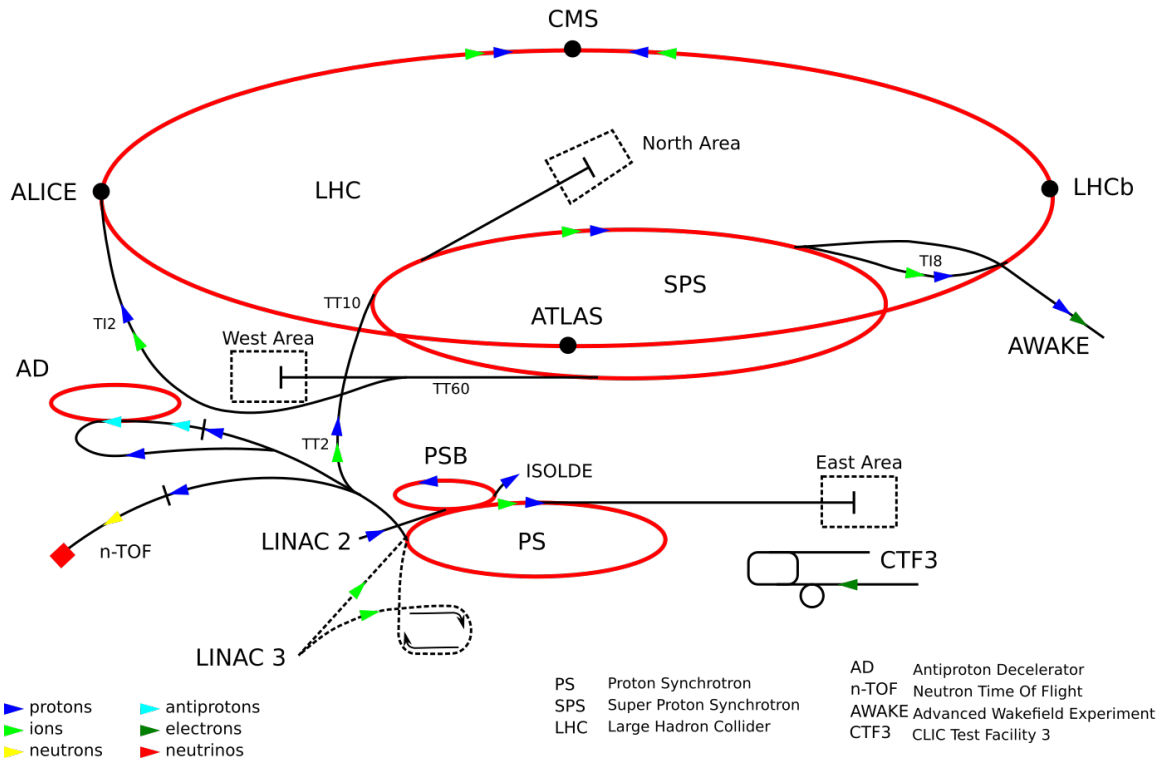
CMS

North Area

ALICE

LHC

LHCb

TT10

SPS

TI8

ATLAS

TI2

West Area

AWAKE

AD

TT60

TT2

PSB

ISOLDE

East Area

LINAC 2

PS

n-TOF

CTF3

LINAC 3

protons
ions
neutrons

antiprotons
electrons
neutrinos

| | |
|---|---|
| PS | Proton Synchrotron |
| SPS | Super Proton Synchrotron |
| LHC | Large Hadron Collider |

| | |
|---|---|
| AD | Antiproton Decelerator |
| n-TOF | Neutron Time Of Flight |
| AWAKE | Advanced Wakefield Experiment |
| CTF3 | CLIC Test Facility 3 |